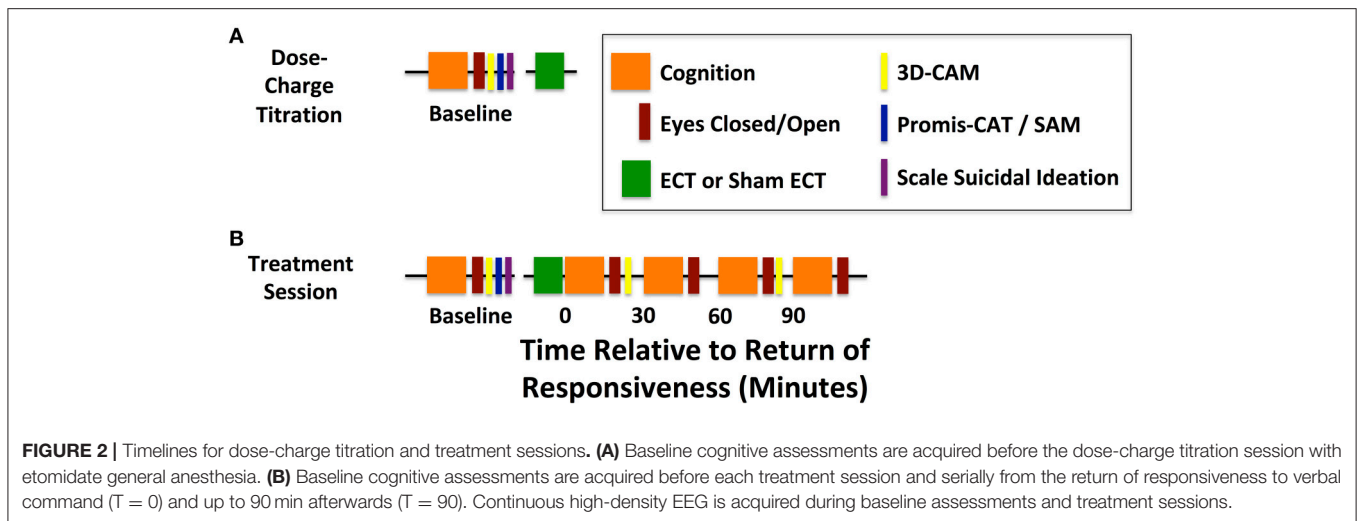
A

Dose-Charge Titration

Baseline

Cognition

Eyes Closed/Open

ECT or Sham ECT

3D-CAM

Promis-CAT / SAM

Scale Suicidal Ideation

B

Treatment Session

Baseline

0

30

60

90

Time Relative to Return of Responsiveness (Minutes)

**FIGURE 2 |** Timelines for dose-charge titration and treatment sessions. **(A)** Baseline cognitive assessments are acquired before the dose-charge titration session with etomidate general anesthesia. **(B)** Baseline cognitive assessments are acquired before each treatment session and serially from the return of responsiveness to verbal command (T = 0) and up to 90 min afterwards (T = 90). Continuous high-density EEG is acquired during baseline assessments and treatment sessions.